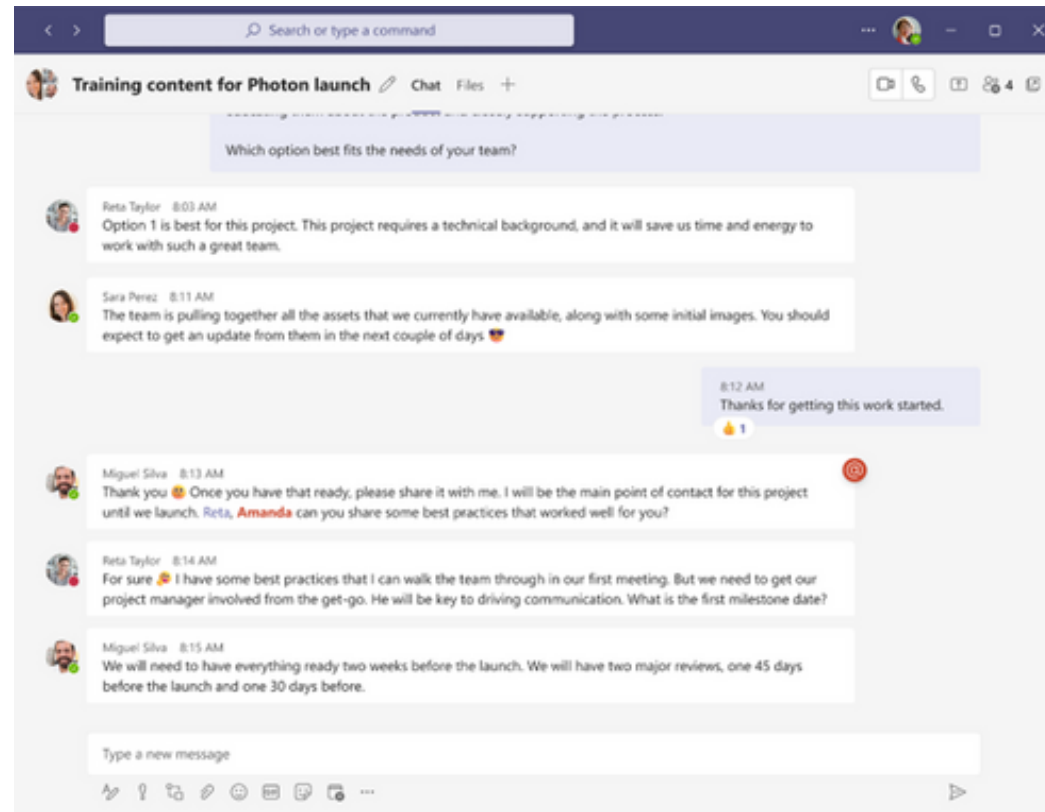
Search or type a command

Training content for Photon launch Chat Files +

4

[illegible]

Which option best fits the needs of your team?

Reta Taylor 8:03 AM
Option 1 is best for this project. This project requires a technical background, and it will save us time and energy to work with such a great team.

Sara Perez 8:11 AM
The team is pulling together all the assets that we currently have available, along with some initial images. You should expect to get an update from them in the next couple of days 😎

8:12 AM
Thanks for getting this work started.
👍 1

Miguel Silva 8:13 AM
Thank you 😊 Once you have that ready, please share it with me. I will be the main point of contact for this project until we launch. Reta, Amanda can you share some best practices that worked well for you?

Reta Taylor 8:14 AM
For sure 🎉 I have some best practices that I can walk the team through in our first meeting. But we need to get our project manager involved from the get-go. He will be key to driving communication. What is the first milestone date?

Miguel Silva 8:15 AM
We will need to have everything ready two weeks before the launch. We will have two major reviews, one 45 days before the launch and one 30 days before.

Type a new message